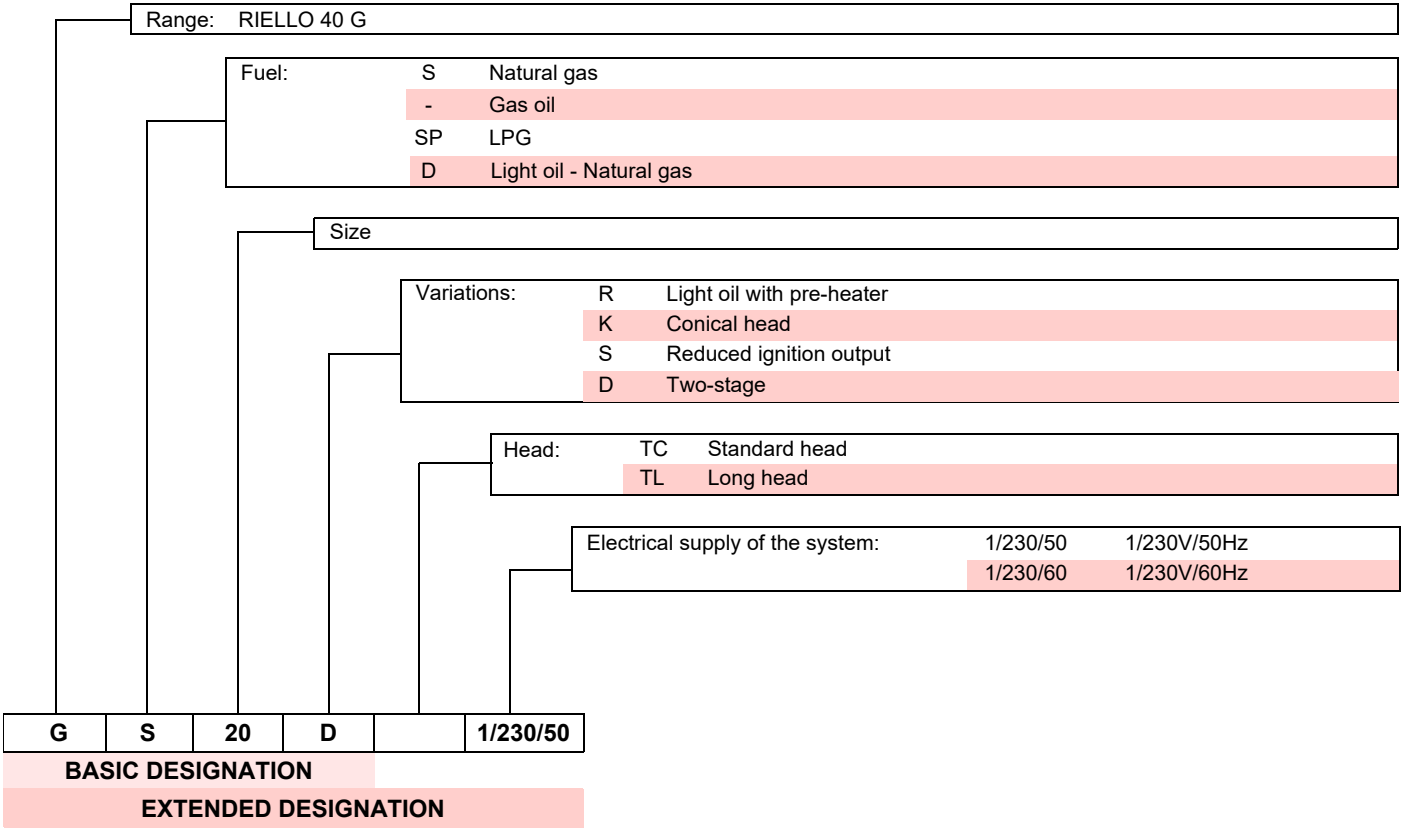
Range: RIELLO 40 G

Fuel:
S Natural gas
- Gas oil
SP LPG
D Light oil - Natural gas

Size

Variations:
R Light oil with pre-heater
K Conical head
S Reduced ignition output
D Two-stage

Head:
TC Standard head
TL Long head

Electrical supply of the system:
1/230/50 1/230V/50Hz
1/230/60 1/230V/60Hz

| G | S | 20 | D | | 1/230/50 |
|---|---|---|---|---|---|

BASIC DESIGNATION

EXTENDED DESIGNATION